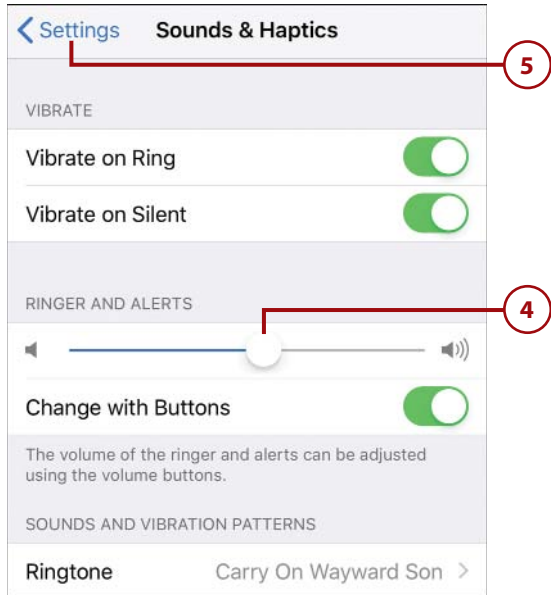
< Settings Sounds & Haptics

5

VIBRATE

Vibrate on Ring

Vibrate on Silent

RINGER AND ALERTS

4

Change with Buttons

The volume of the ringer and alerts can be adjusted using the volume buttons.

SOUNDS AND VIBRATION PATTERNS

Ringtone Carry On Wayward Son >